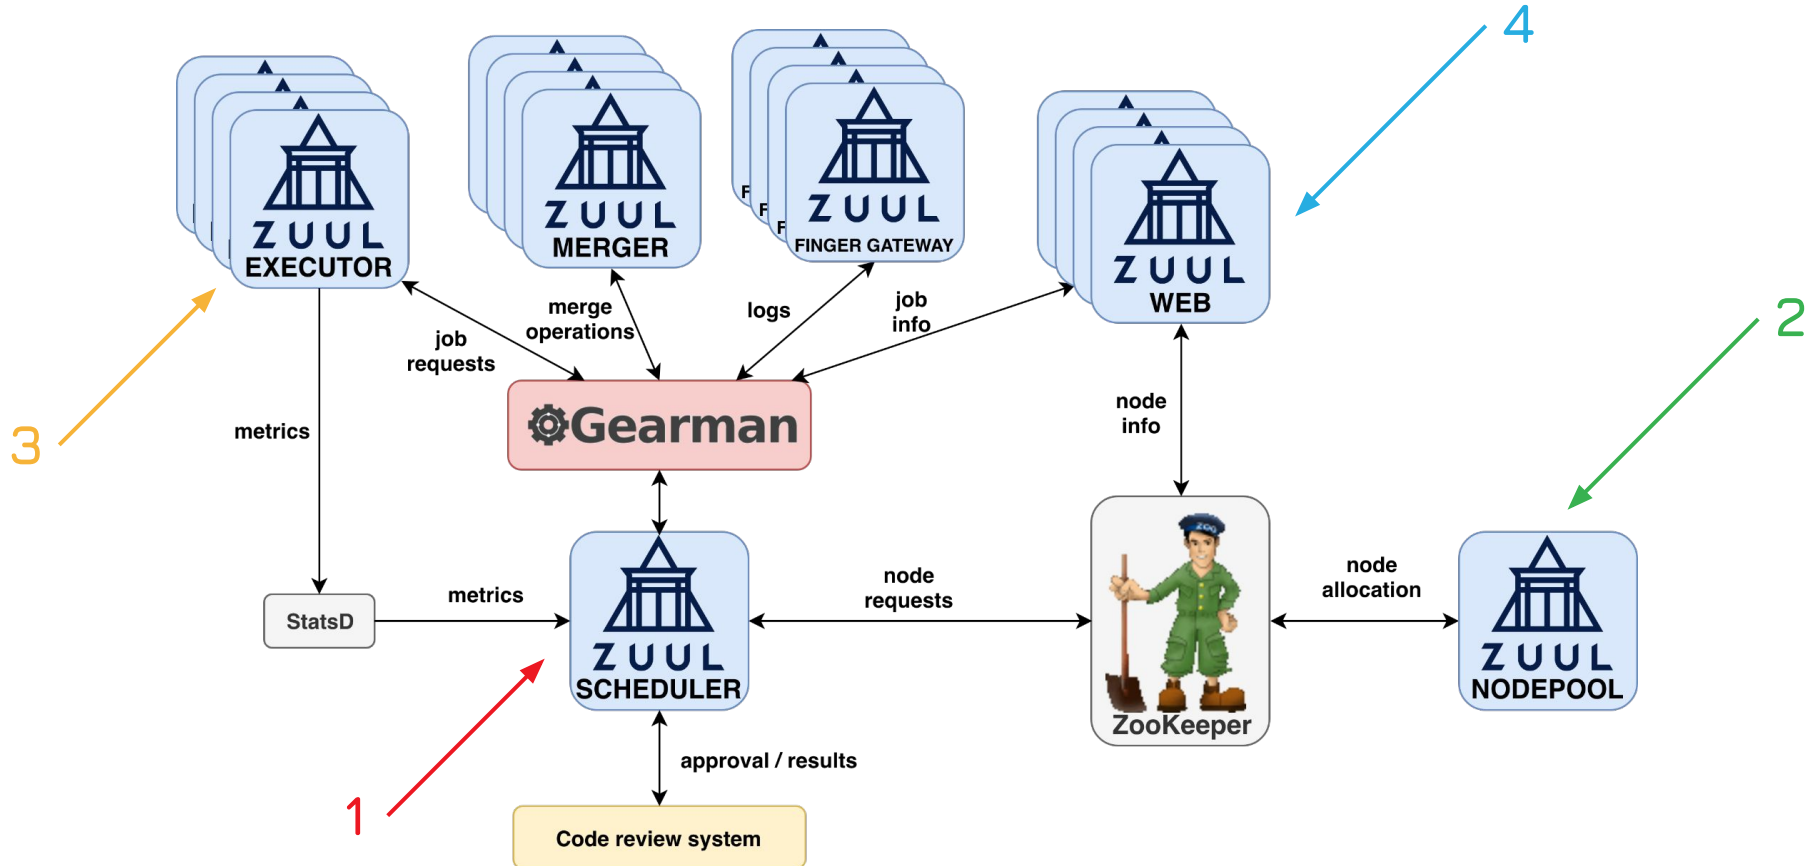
4

ZUUL
EXECUTOR

ZUUL
MERGER

F
F
F
ZUUL
FINGER GATEWAY

ZUUL
WEB

2

3

job requests

merge operations

logs

job info

Gearman

metrics

node info

ZOO

ZooKeeper

node allocation

ZUUL
NODEPOOL

StatsD

metrics

ZUUL
SCHEDULER

node requests

approval / results

1

Code review system